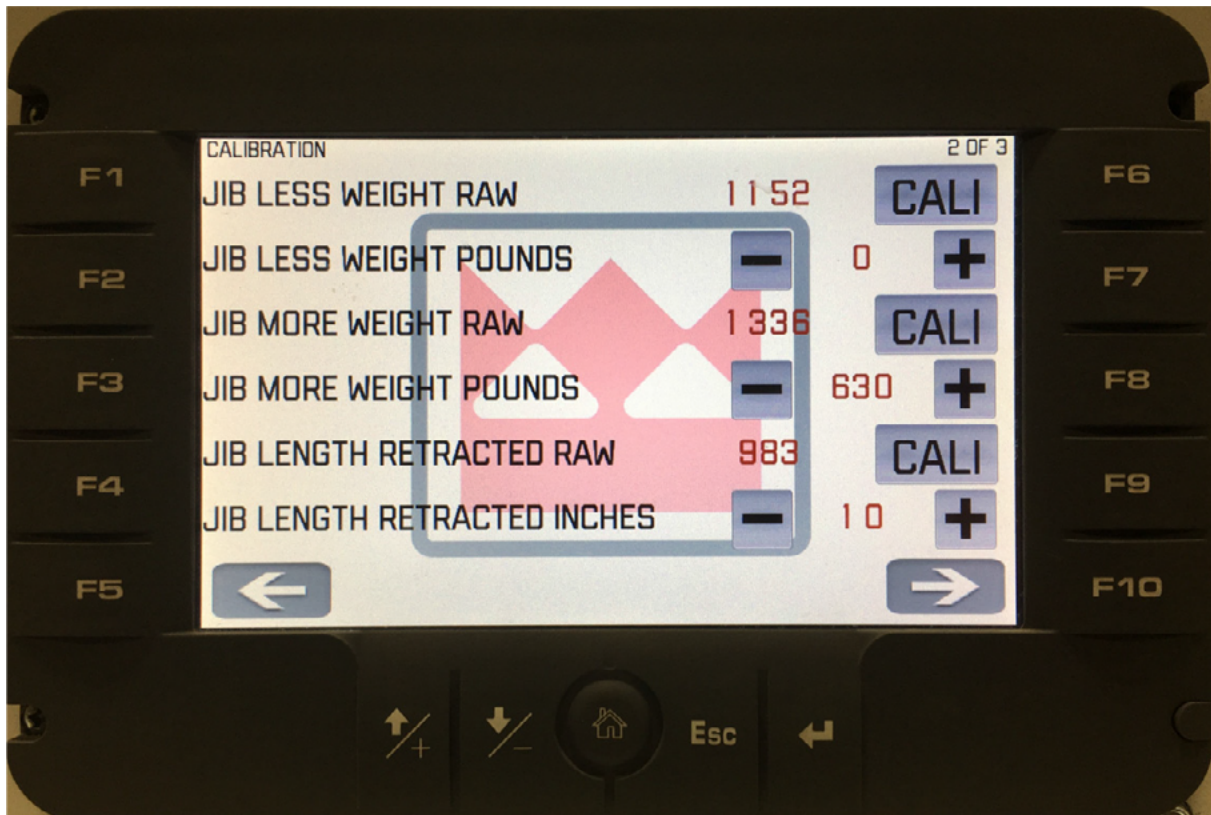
F1
F2
F3
F4
F5

CALIBRATION 2 OF 3

JIB LESS WEIGHT RAW 1152 CALI

JIB LESS WEIGHT POUNDS − 0 +

JIB MORE WEIGHT RAW 1336 CALI

JIB MORE WEIGHT POUNDS − 630 +

JIB LENGTH RETRACTED RAW 983 CALI

JIB LENGTH RETRACTED INCHES − 10 +

F6
F7
F8
F9
F10

$\frac{\uparrow}{+}$ $\frac{\downarrow}{-}$ Esc